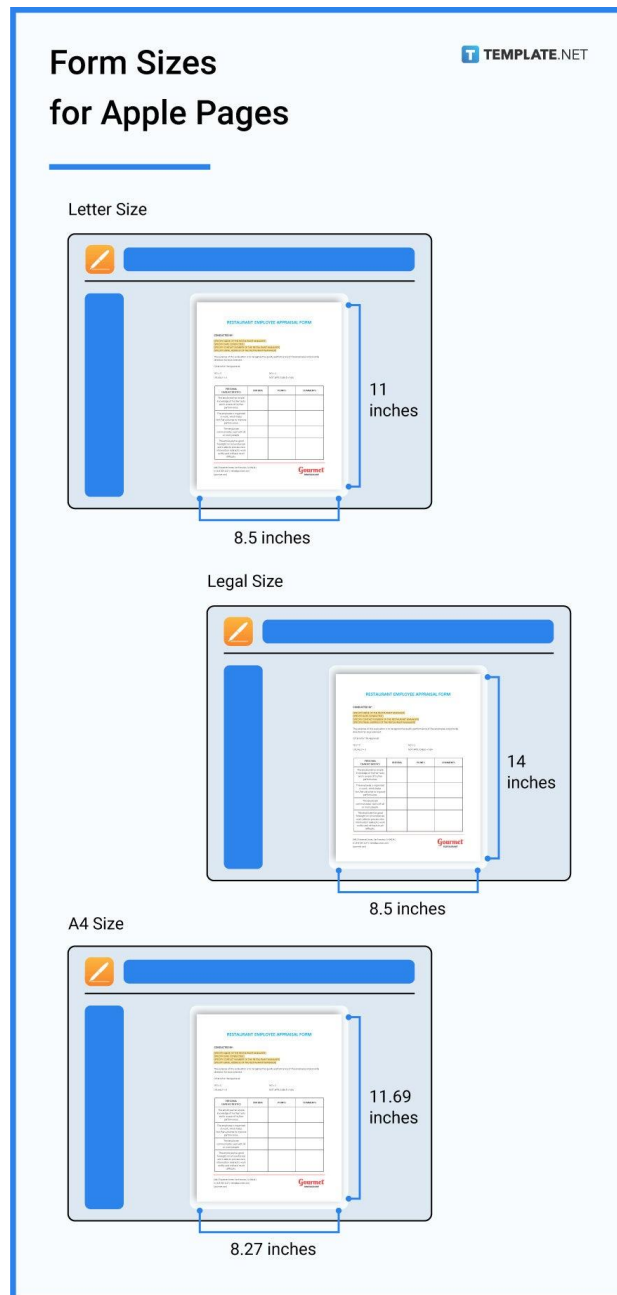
Form Sizes for Apple Pages

TEMPLATE.NET

Letter Size

RESTAURANT EMPLOYEE APPRAISAL FORM

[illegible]

Gourmet

11 inches

8.5 inches

Legal Size

RESTAURANT EMPLOYEE APPRAISAL FORM

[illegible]

Gourmet

14 inches

8.5 inches

A4 Size

RESTAURANT EMPLOYEE APPRAISAL FORM

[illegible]

Gourmet

11.69 inches

8.27 inches